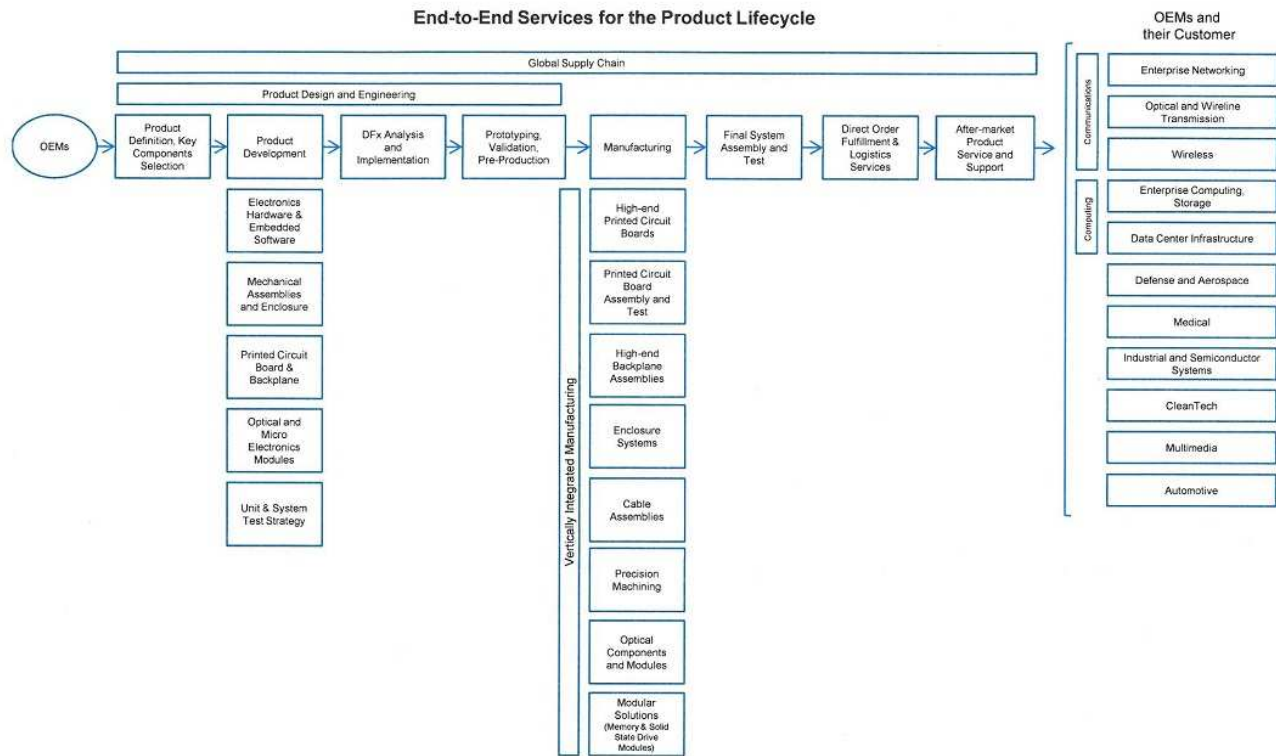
End-to-End Services for the Product Lifecycle

OEMs and their Customer

Global Supply Chain

Product Design and Engineering

OEMs

Product Definition, Key Components Selection

Product Development

DFx Analysis and Implementation

Prototyping, Validation, Pre-Production

Manufacturing

Final System Assembly and Test

Direct Order Fulfillment & Logistics Services

After-market Product Service and Support

Electronics Hardware & Embedded Software

Mechanical Assemblies and Enclosure

Printed Circuit Board & Backplane

Optical and Micro Electronics Modules

Unit & System Test Strategy

Vertically Integrated Manufacturing

High-end Printed Circuit Boards

Printed Circuit Board Assembly and Test

High-end Backplane Assemblies

Enclosure Systems

Cable Assemblies

Precision Machining

Optical Components and Modules

Modular Solutions (Memory & Solid State Drive Modules)

Communications

Enterprise Networking

Optical and Wireline Transmission

Wireless

Computing

Enterprise Computing, Storage

Data Center Infrastructure

Defense and Aerospace

Medical

Industrial and Semiconductor Systems

CleanTech

Multimedia

Automotive